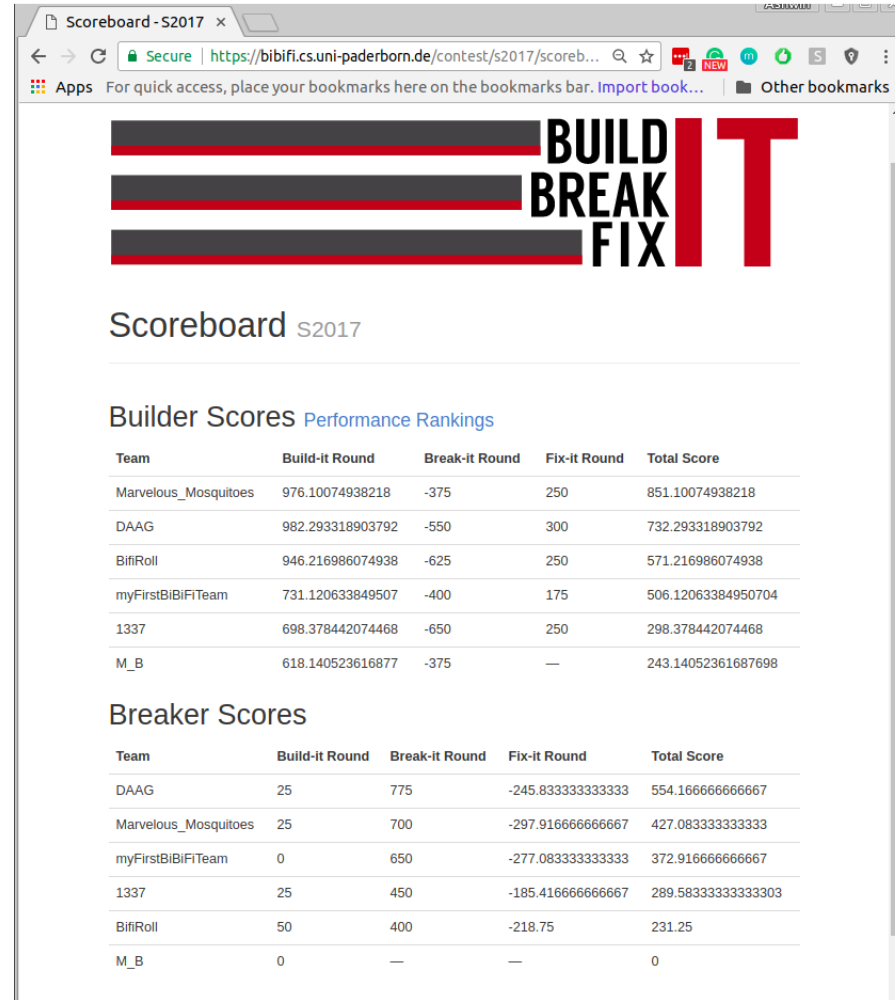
Scoreboard - S2017 ×

Secure | https://bibifi.cs.uni-paderborn.de/contest/s2017/scoreb...

2 NEW m S

Apps For quick access, place your bookmarks here on the bookmarks bar. Import book... Other bookmarks

BUILD BREAK FIX IT

Scoreboard S2017

Builder Scores Performance Rankings

| Team | Build-it Round | Break-it Round | Fix-it Round | Total Score |
|---|---|---|---|---|
| Marvelous_Mosquitoes | 976.10074938218 | -375 | 250 | 851.10074938218 |
| DAAG | 982.293318903792 | -550 | 300 | 732.293318903792 |
| BifiRoll | 946.216986074938 | -625 | 250 | 571.216986074938 |
| myFirstBiBiFiTeam | 731.120633849507 | -400 | 175 | 506.12063384950704 |
| 1337 | 698.378442074468 | -650 | 250 | 298.378442074468 |
| M_B | 618.140523616877 | -375 | — | 243.14052361687698 |

Breaker Scores

| Team | Build-it Round | Break-it Round | Fix-it Round | Total Score |
|---|---|---|---|---|
| DAAG | 25 | 775 | -245.833333333333 | 554.166666666667 |
| Marvelous_Mosquitoes | 25 | 700 | -297.916666666667 | 427.083333333333 |
| myFirstBiBiFiTeam | 0 | 650 | -277.083333333333 | 372.916666666667 |
| 1337 | 25 | 450 | -185.416666666667 | 289.58333333333303 |
| BifiRoll | 50 | 400 | -218.75 | 231.25 |
| M_B | 0 | — | — | 0 |